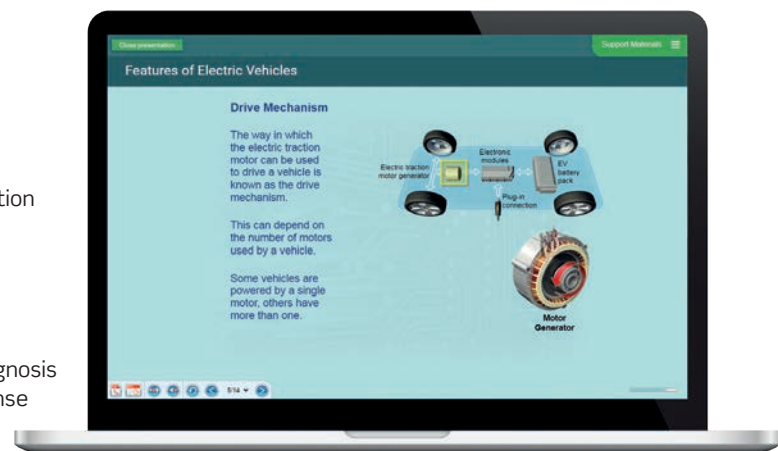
tion

gnosis
nse

Close presentation

Support Materials

Features of Electric Vehicles

Drive Mechanism

The way in which the electric traction motor can be used to drive a vehicle is known as the drive mechanism.

This can depend on the number of motors used by a vehicle.

Some vehicles are powered by a single motor, others have more than one.

Electro traction motor generator

Electronic modules

EV battery pack

Plug-in connection

Motor Generator

5/14